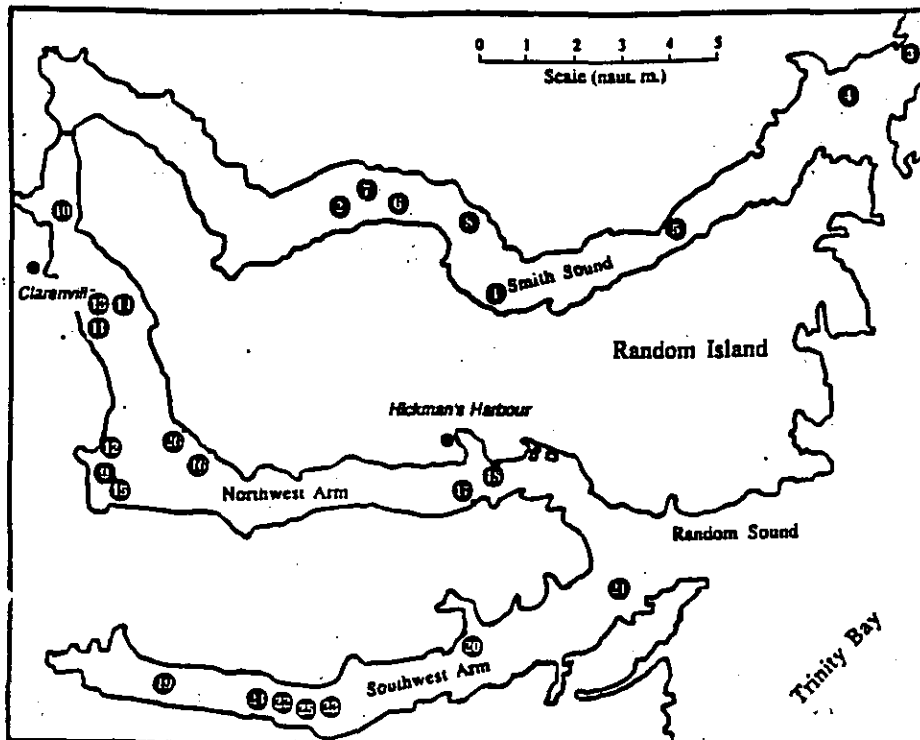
0 1 2 3 4 5
Scale (naut. m.)

3
4
9 7 6
8
5
1 Smith Sound
10
Clarenvill
19 11
11
Random Island
Hickman's Harbour
12
20
16
9
15
Northwest Arm
17
15
Random Sound
21
Trinity Bay
20
19
Southwest Arm
21 22 23 22